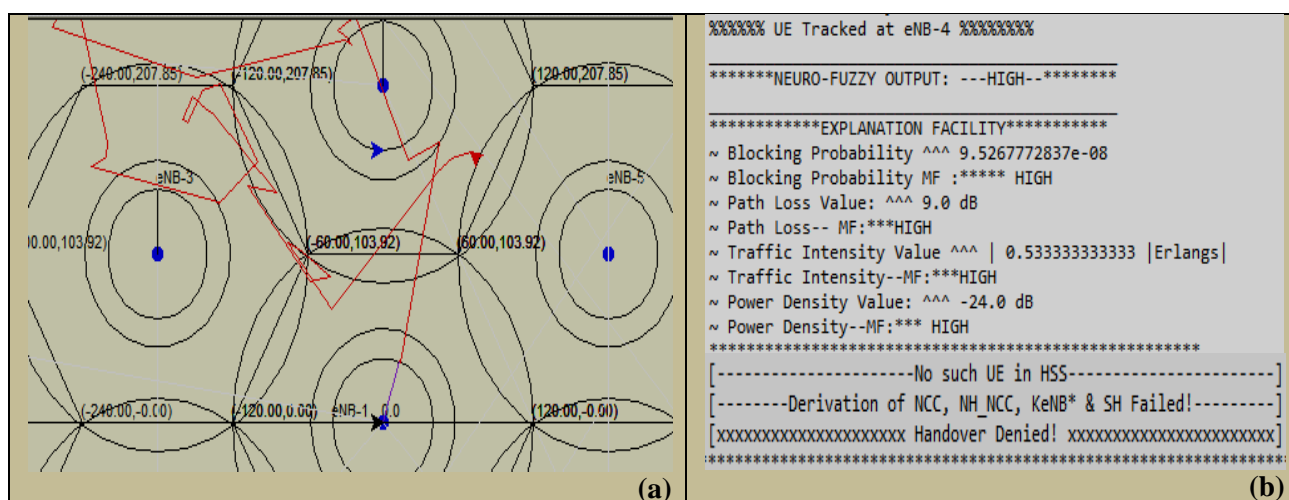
(-240.00,207.85) (-120.00,207.85) (120.00,207.85)

eNB-3 eNB-5

00.00,103.92) (-60.00,103.92) (60.00,103.92)

(-240.00,-0.00) (-120.00,0.00) eNB-1 0.0 (120.00,-0.00)

(a)

%%%%%% UE Tracked at eNB-4 %%%%%%%%

*******NEURO-FUZZY OUTPUT: ---HIGH--********

************EXPLANATION FACILITY***********
~ Blocking Probability ^^^ 9.5267772837e-08
~ Blocking Probability MF :***** HIGH
~ Path Loss Value: ^^^ 9.0 dB
~ Path Loss-- MF:***HIGH
~ Traffic Intensity Value ^^^ | 0.533333333333 |Erlangs|
~ Traffic Intensity--MF:***HIGH
~ Power Density Value: ^^^ -24.0 dB
~ Power Density--MF:*** HIGH
***************************************************
[---------------------No such UE in HSS----------------------]
[--------Derivation of NCC, NH_NCC, KeNB* & SH Failed!---------]
[xxxxxxxxxxxxxxxxxxxxx Handover Denied! xxxxxxxxxxxxxxxxxxxxxxx]
*********************************************************

(b)